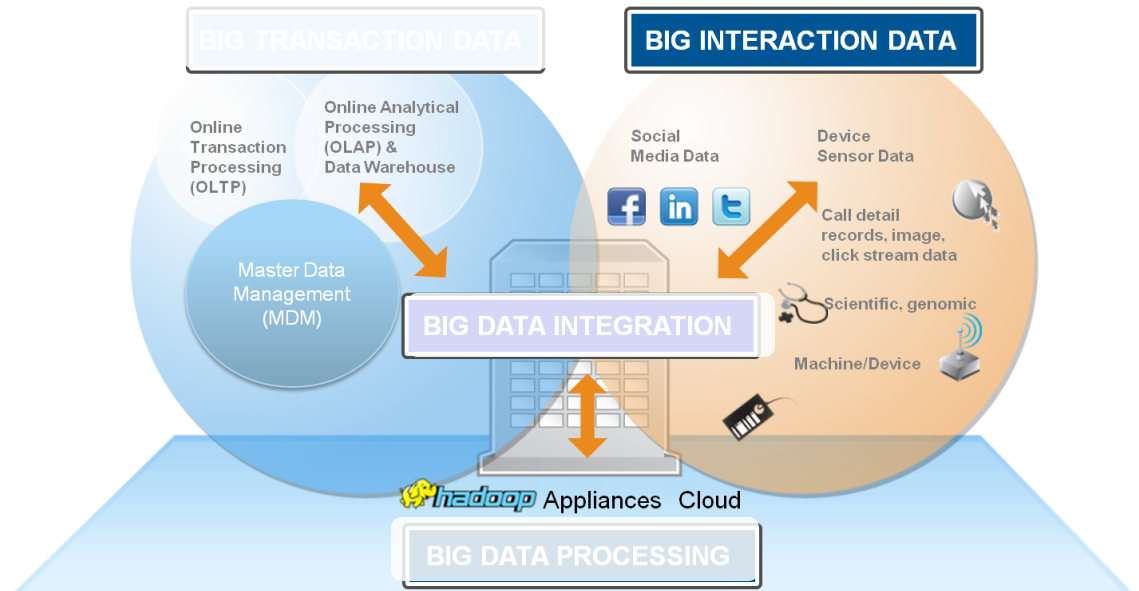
BIG TRANSACTION DATA

BIG INTERACTION DATA

Online Transaction Processing (OLTP)

Online Analytical Processing (OLAP) & Data Warehouse

Master Data Management (MDM)

Social Media Data

Device Sensor Data

Call detail records, image, click stream data

Scientific, genomic

Machine/Device

BIG DATA INTEGRATION

hadoop Appliances Cloud

BIG DATA PROCESSING